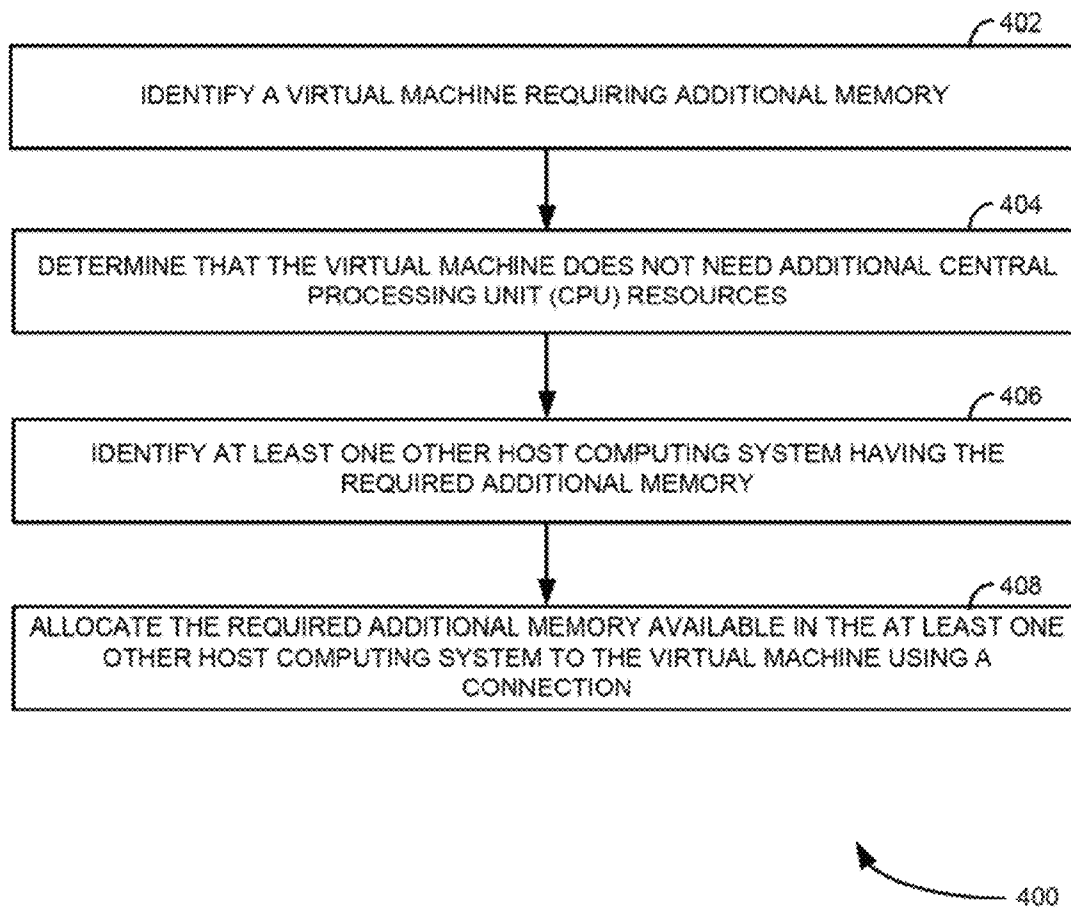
402

IDENTIFY A VIRTUAL MACHINE REQUIRING ADDITIONAL MEMORY

404

DETERMINE THAT THE VIRTUAL MACHINE DOES NOT NEED ADDITIONAL CENTRAL PROCESSING UNIT (CPU) RESOURCES

406

IDENTIFY AT LEAST ONE OTHER HOST COMPUTING SYSTEM HAVING THE REQUIRED ADDITIONAL MEMORY

408

ALLOCATE THE REQUIRED ADDITIONAL MEMORY AVAILABLE IN THE AT LEAST ONE OTHER HOST COMPUTING SYSTEM TO THE VIRTUAL MACHINE USING A CONNECTION

400